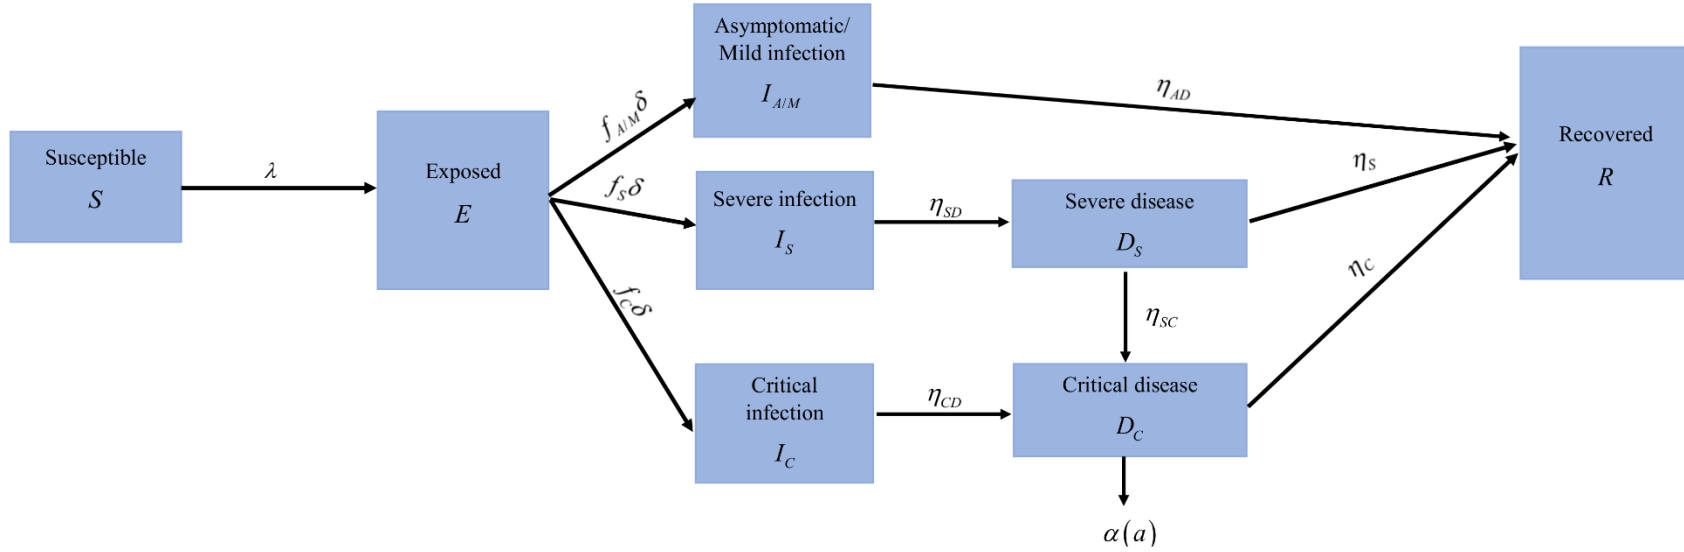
Susceptible
$S$

$\lambda$

Exposed
$E$

$f_{A/M}\delta$

$f_S\delta$

$f_C\delta$

Asymptomatic/ Mild infection
$I_{A/M}$

Severe infection
$I_S$

Critical infection
$I_C$

$\eta_{AD}$

$\eta_{SD}$

$\eta_{CD}$

Severe disease
$D_S$

$\eta_{SC}$

Critical disease
$D_C$

$\alpha(a)$

$\eta_S$

$\eta_C$

Recovered
$R$